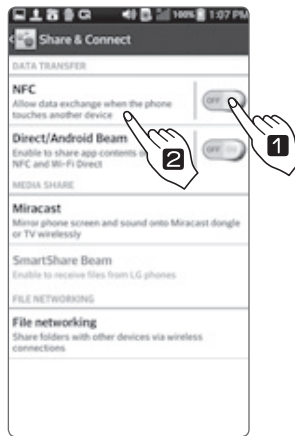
100% 1:07 PM

Share & Connect

DATA TRANSFER

NFC
Allow data exchange when the phone touches another device

OFF

Direct/Android Beam
Enable to share app contents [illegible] NFC and Wi-Fi Direct

OFF

1

2

MEDIA SHARE

Miracast
Mirror phone screen and sound onto Miracast dongle or TV wirelessly

SmartShare Beam
Enable to receive files from LG phones

FILE NETWORKING

File networking
Share folders with other devices via wireless connections